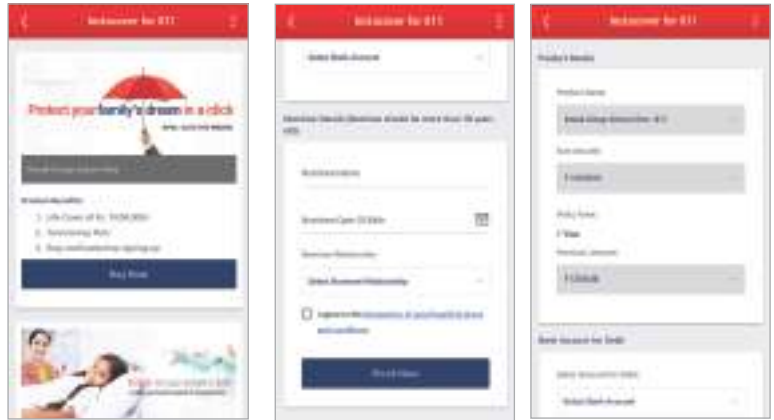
Insurance for KYI

Protect your family's dream in a click

Buy Now

Insurance for KYI

Nominee Details

Nominee Name

Nominee Date Of Birth

Nominee Relationship

Proceed

Insurance for KYI

Product Details

Product Name

Sum Assured

Policy Term

1 Year

Premium Amount

Bank Account for Debit

Select Bank Account